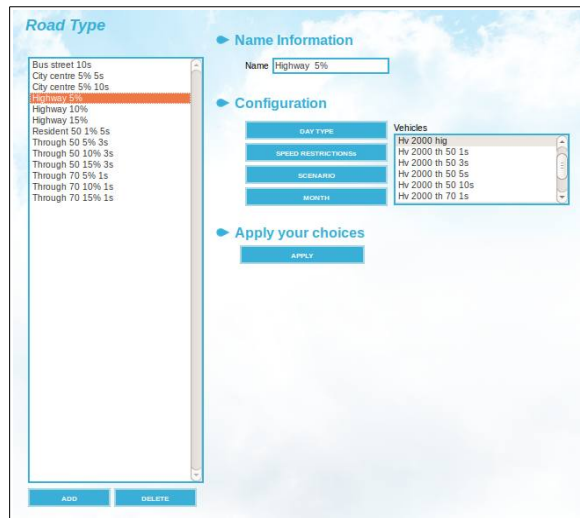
Road Type

Bus street 10s
City centre 5% 5s
City centre 5% 10s
Highway 5%
Highway 10%
Highway 15%
Resident 50 1% 5s
Through 50 5% 3s
Through 50 10% 3s
Through 50 15% 3s
Through 70 5% 1s
Through 70 10% 1s
Through 70 15% 1s

ADD
DELETE

Name Information

Name Highway 5%

Configuration

DAY TYPE
SPEED RESTRICTIONSs
SCENARIO
MONTH

Vehicles
Hv 2000 hig
Hv 2000 th 50 1s
Hv 2000 th 50 3s
Hv 2000 th 50 5s
Hv 2000 th 50 10s
Hv 2000 th 70 1s

Apply your choices

APPLY